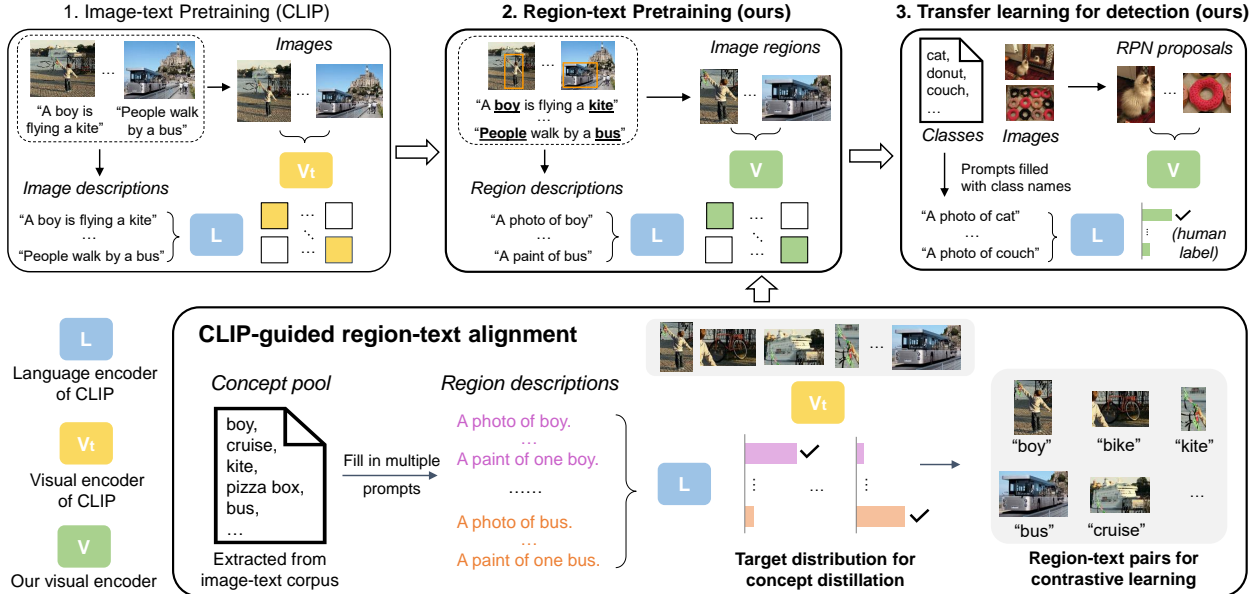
1. Image-text Pretraining (CLIP)

Images

"A boy is flying a kite" ... "People walk by a bus"

Vt

Image descriptions

"A boy is flying a kite"
...
"People walk by a bus"

L

2. Region-text Pretraining (ours)

Image regions

"A **boy** is flying a **kite**"
...
"**People** walk by a **bus**"

V

Region descriptions

"A photo of boy"
...
"A paint of bus"

L

3. Transfer learning for detection (ours)

cat, donut, couch, ...

Classes

Images

RPN proposals

Prompts filled with class names

V

"A photo of cat"
...
"A photo of couch"

L

(human label)

L
Language encoder of CLIP

Vt
Visual encoder of CLIP

V
Our visual encoder

CLIP-guided region-text alignment

Concept pool

boy,
cruise,
kite,
pizza box,
bus,
...

Extracted from image-text corpus

Fill in multiple prompts

Region descriptions

A photo of boy.
...
A paint of one boy.
......
A photo of bus.
...
A paint of one bus.

Vt

L

Target distribution for concept distillation

"boy" "bike" "kite"
"bus" "cruise" ...

Region-text pairs for contrastive learning